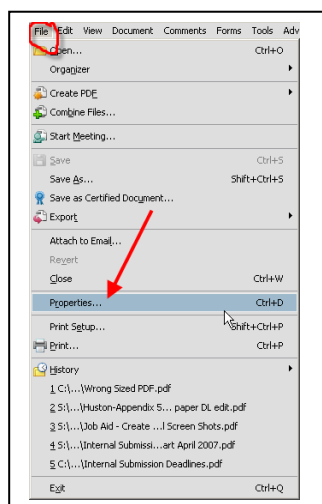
File Edit View Document Comments Forms Tools Adv

Open... Ctrl+O
Organizer

Create PDF
Combine Files...

Start Meeting...

Save Ctrl+S
Save As... Shift+Ctrl+S
Save as Certified Document...
Export

Attach to Email...
Revert
Close Ctrl+W

Properties... Ctrl+D

Print Setup... Shift+Ctrl+P
Print... Ctrl+P

History
1 C:\...\Wrong Sized PDF.pdf
2 S:\...\Huston-Appendix 5... paper DL edit.pdf
3 S:\...\Job Aid - Create ...l Screen Shots.pdf
4 S:\...\Internal Submissi...art April 2007.pdf
5 C:\...\Internal Submission Deadlines.pdf

Exit Ctrl+Q